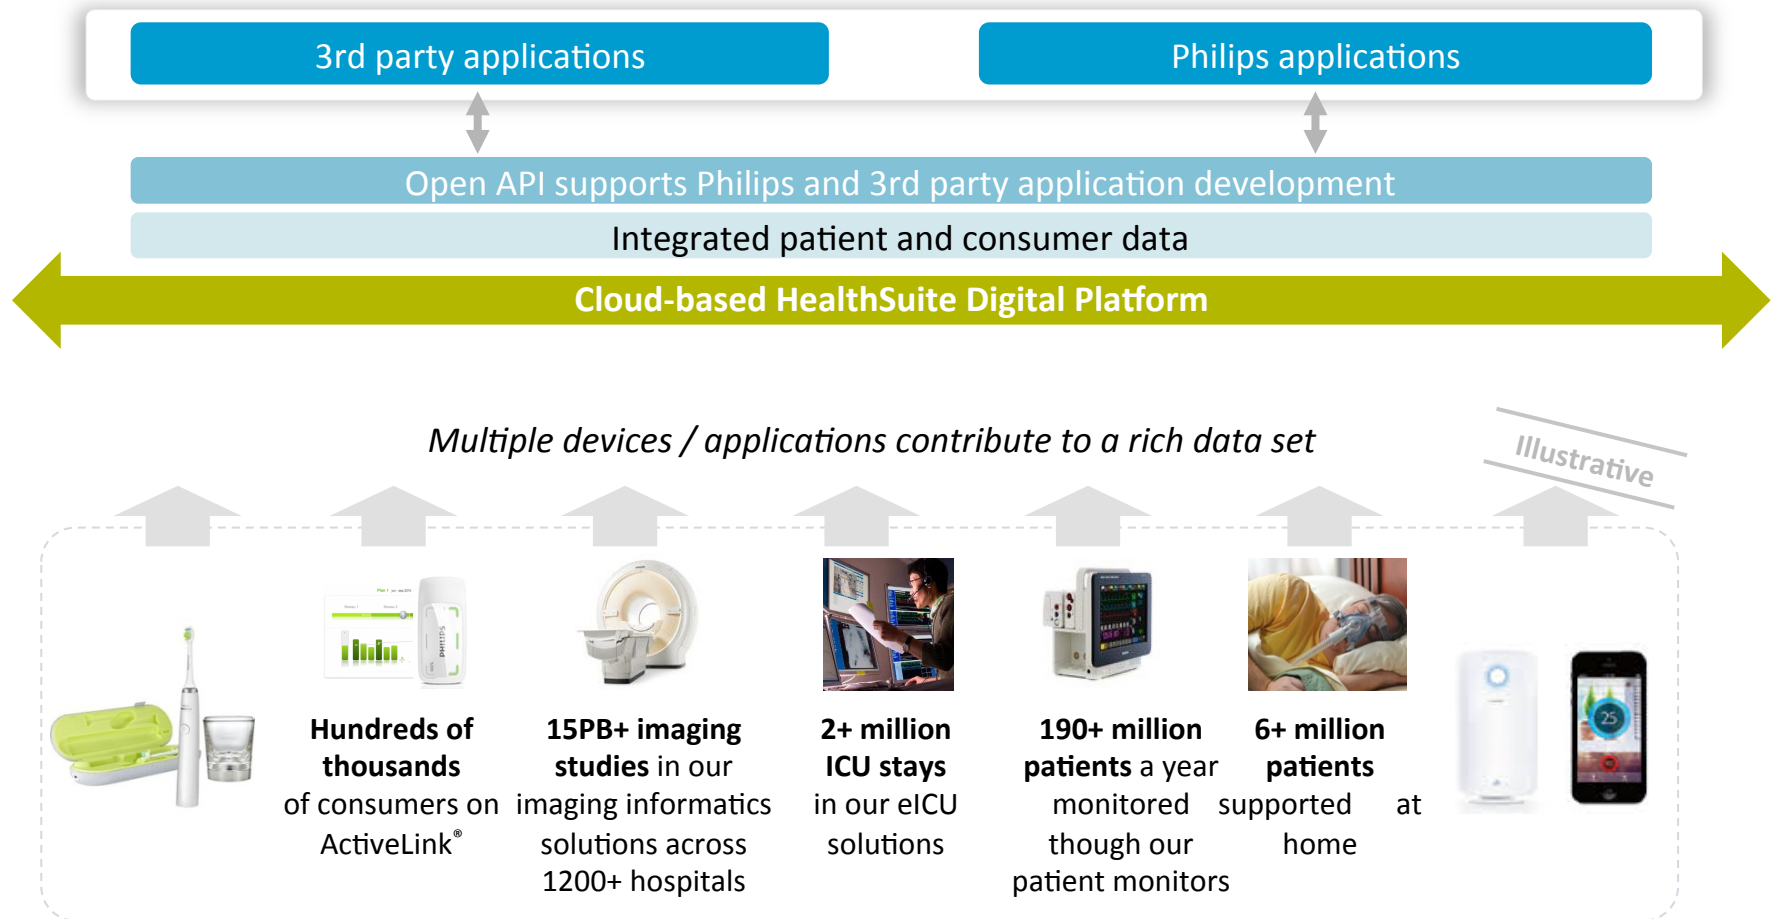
3rd party applications

Philips applications

Open API supports Philips and 3rd party application development

Integrated patient and consumer data

Cloud-based HealthSuite Digital Platform

Multiple devices / applications contribute to a rich data set

Illustrative

Hundreds of thousands of consumers on ActiveLink®

15PB+ imaging studies in our imaging informatics solutions across 1200+ hospitals

2+ million ICU stays in our eICU solutions

190+ million patients a year monitored though our patient monitors

6+ million patients supported at home